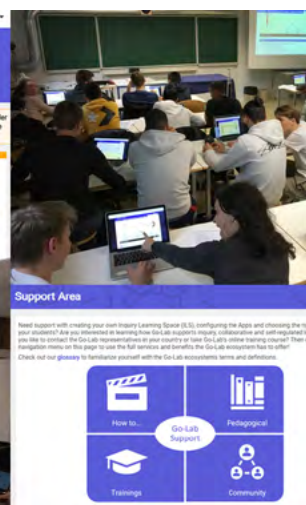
Support Area

Need support with creating your own Inquiry Learning Space (ILS), configuring the Apps and choosing the ri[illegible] your students? Are you interested in learning how Go-Lab supports inquiry, collaborative and self-regulated l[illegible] you like to contact the Go-Lab representatives in your country or take Go-Lab's online training course? Then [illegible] navigation menu on this page to use the full services and benefits the Go-Lab ecosystem has to offer!
Check out our glossary to familiarize yourself with the Go-Lab ecosystem's terms and definitions.

How to...

Pedagogical

Go-Lab Support

Trainings

Community